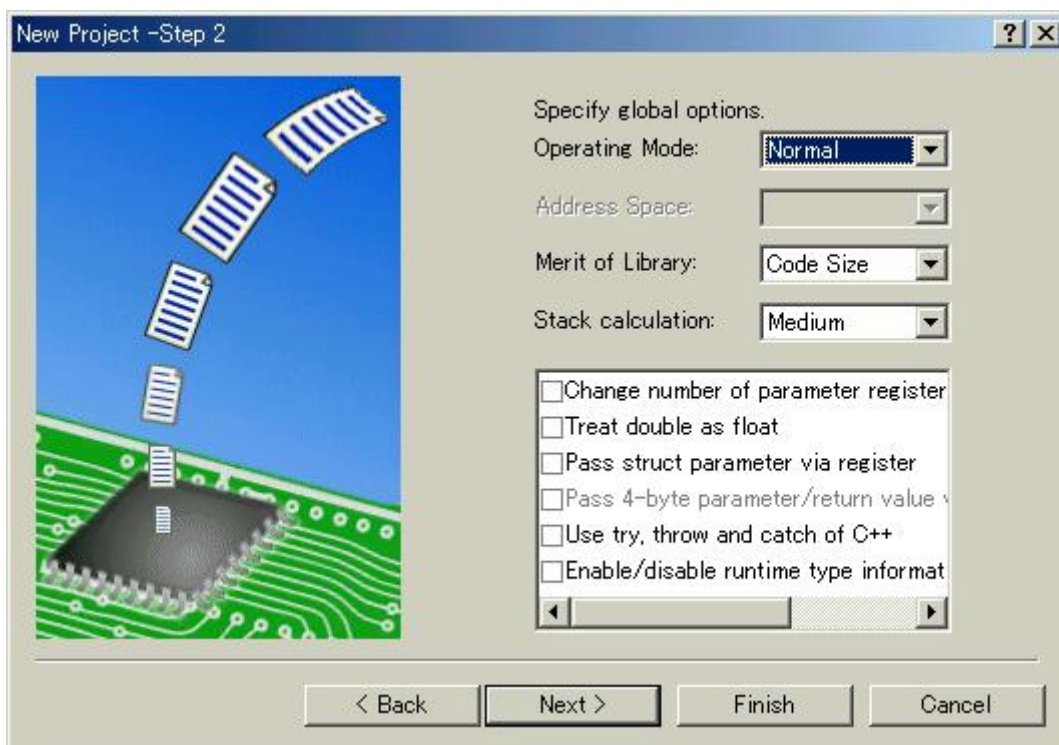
New Project -Step 2

? ×

Specify global options.

Operating Mode: Normal

Address Space:

Merit of Library: Code Size

Stack calculation: Medium

Change number of parameter register

Treat double as float

Pass struct parameter via register

Pass 4-byte parameter/return value v

Use try, throw and catch of C++

Enable/disable runtime type informat

< Back

Next >

Finish

Cancel